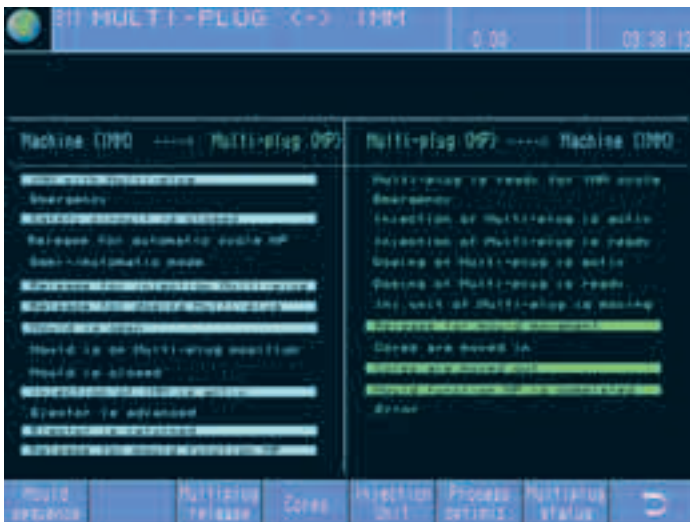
811 MULTI-PLUG <-> IMM

0:00

09:38:12

Machine (IMM) ----> Multi-plug (MP)

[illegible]

Emergency

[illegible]

Release for automatic cycle MP

Semi-automatic mode

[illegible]

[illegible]

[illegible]

Mould is on Multi-plug position

Mould is closed

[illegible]

Ejector is advanced

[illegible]

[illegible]

Multi-plug (MP) ----> Machine (IMM)

Multi-plug is ready for IMM cycle

Emergency

Injection of Multi-plug is active

Injection of Multi-plug is ready

Dosing of Multi-plug is active

Dosing of Multi-plug is ready

Inj. unit of Multi-plug is moving

Release for mould movement

Cores are moved in

Cores are moved out

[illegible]

Error

Mould sequence

Multiplug release

Cores

Injection Unit

Process optimiz.

Multiplug status